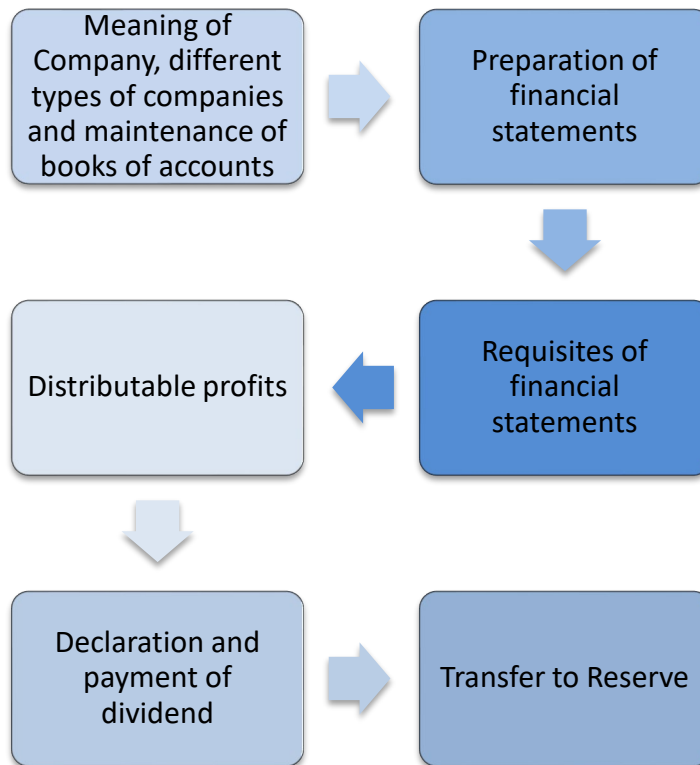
Meaning of Company, different types of companies and maintenance of books of accounts

Preparation of financial statements

Requisites of financial statements

Distributable profits

Declaration and payment of dividend

Transfer to Reserve